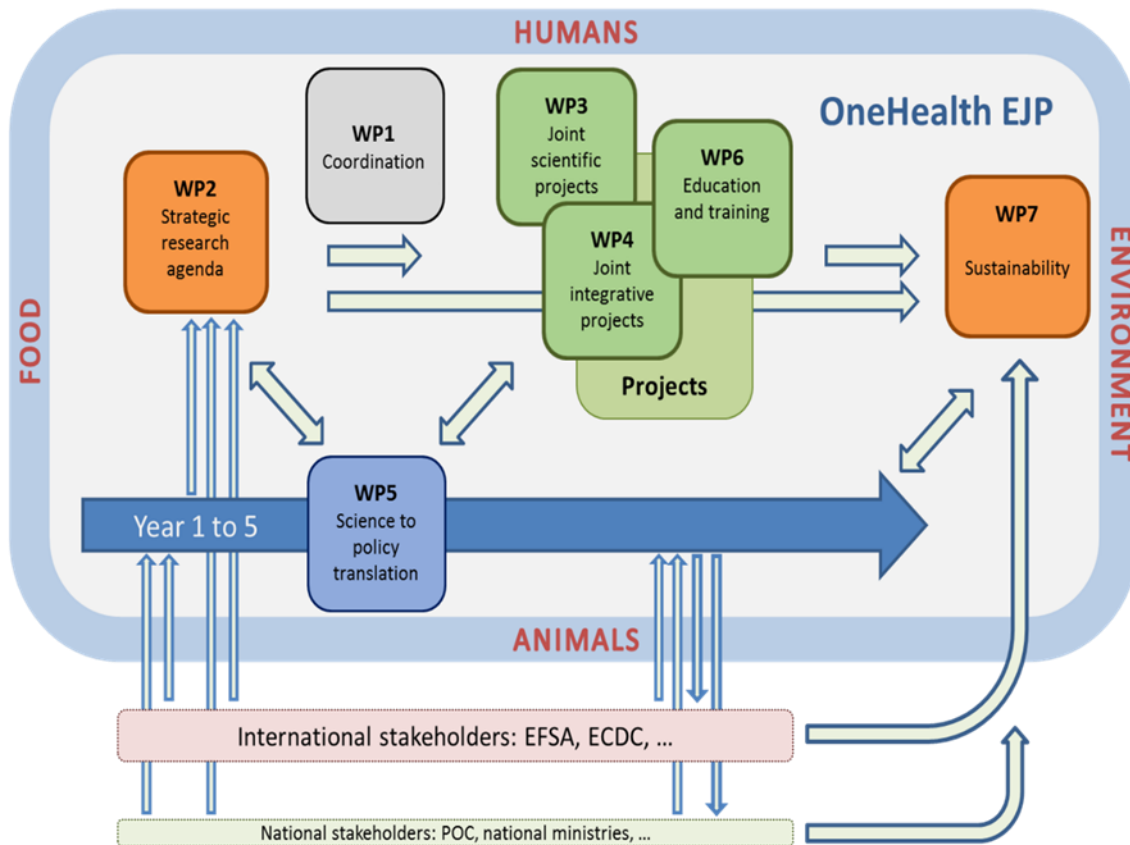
HUMANS

OneHealth EJP

WP1
Coordination

WP2
Strategic research agenda

WP3
Joint scientific projects

WP6
Education and training

WP4
Joint integrative projects

Projects

WP7
Sustainability

FOOD

ENVIRONMENT

Year 1 to 5

WP5
Science to policy translation

ANIMALS

International stakeholders: EFSA, ECDC, …

National stakeholders: POC, national ministries, …